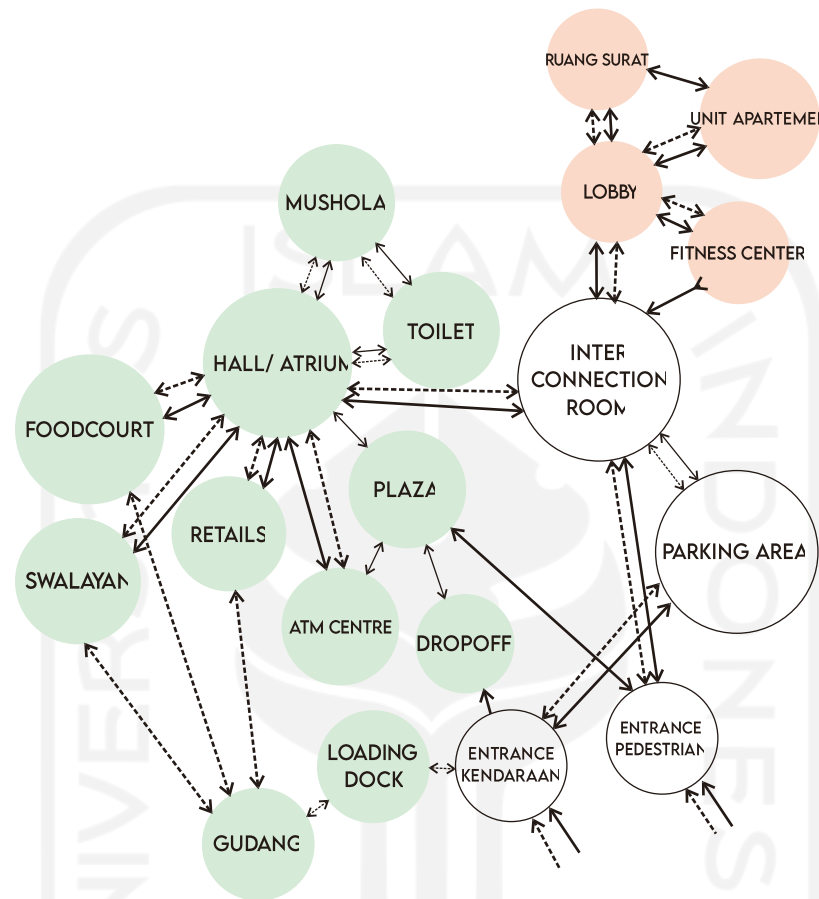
RUANG SURAT
UNIT APARTEME
LOBBY
FITNESS CENTER
MUSHOLA
TOILET
HALL/ ATRIUM
INTER CONNECTION ROOM
FOODCOURT
PLAZA
RETAILS
SWALAYAN
PARKING AREA
ATM CENTRE
DROPOFF
ENTRANCE PEDESTRIAN
LOADING DOCK
ENTRANCE KENDARAAN
GUDANG